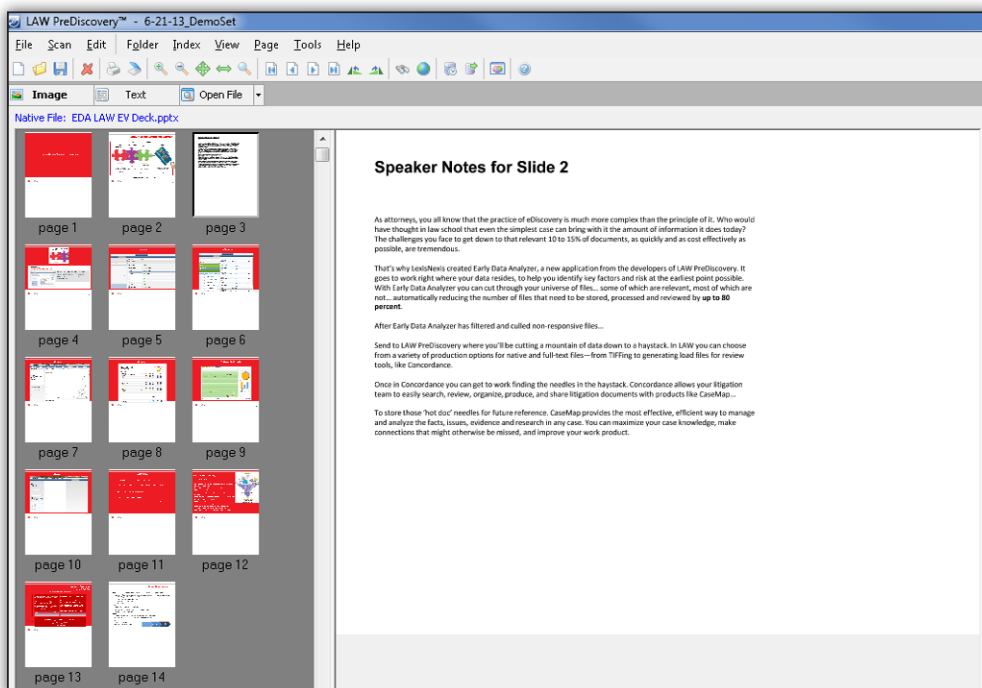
LAW PreDiscovery™ - 6-21-13_DemoSet

File Scan Edit Folder Index View Page Tools Help

Image Text Open File

Native File: EDA LAW EV Deck.pptx

page 1 page 2 page 3
page 4 page 5 page 6
page 7 page 8 page 9
page 10 page 11 page 12
page 13 page 14

Speaker Notes for Slide 2

As attorneys, you all know that the practice of eDiscovery is much more complex than the principle of it. Who would have thought in law school that even the simplest case can bring with it the amount of information it does today? The challenges you face to get down to that relevant 10 to 15% of documents, as quickly and as cost effectively as possible, are tremendous.

That's why LexisNexis created Early Data Analyzer, a new application from the developers of LAW PreDiscovery. It goes to work right where your data resides, to help you identify key factors and risk at the earliest point possible. With Early Data Analyzer you can cut through your universe of files… some of which are relevant, most of which are not… automatically reducing the number of files that need to be stored, processed and reviewed by **up to 80 percent**.

After Early Data Analyzer has filtered and culled non-responsive files…

Send to LAW PreDiscovery where you'll be cutting a mountain of data down to a haystack. In LAW you can choose from a variety of production options for native and full-text files—from TIFFing to generating load files for review tools, like Concordance.

Once in Concordance you can get to work finding the needles in the haystack. Concordance allows your litigation team to easily search, review, organize, produce, and share litigation documents with products like CaseMap…

To store those 'hot doc' needles for future reference. CaseMap provides the most effective, efficient way to manage and analyze the facts, issues, evidence and research in any case. You can maximize your case knowledge, make connections that might otherwise be missed, and improve your work product.